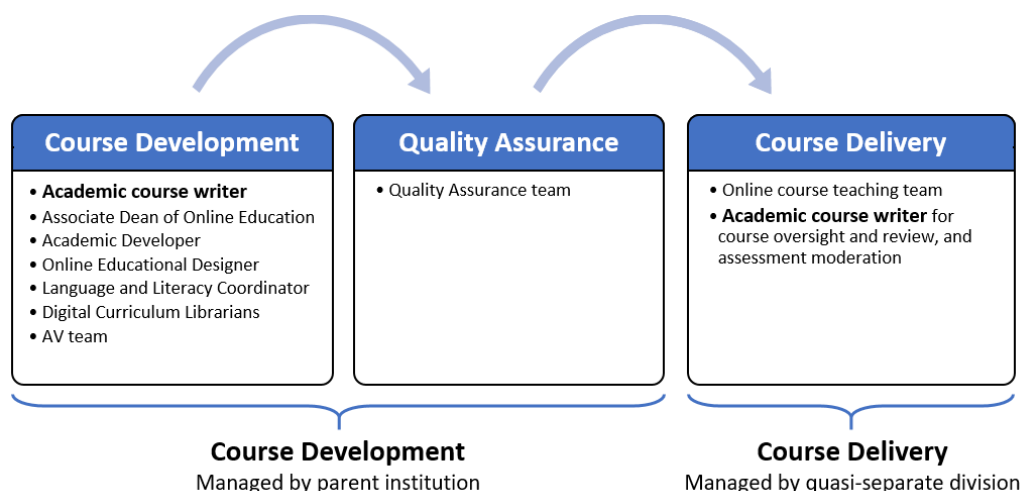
Course Development

• Academic course writer
• Associate Dean of Online Education
• Academic Developer
• Online Educational Designer
• Language and Literacy Coordinator
• Digital Curriculum Librarians
• AV team

Quality Assurance

• Quality Assurance team

Course Delivery

• Online course teaching team
• Academic course writer for course oversight and review, and assessment moderation

Course Development
Managed by parent institution

Course Delivery
Managed by quasi-separate division